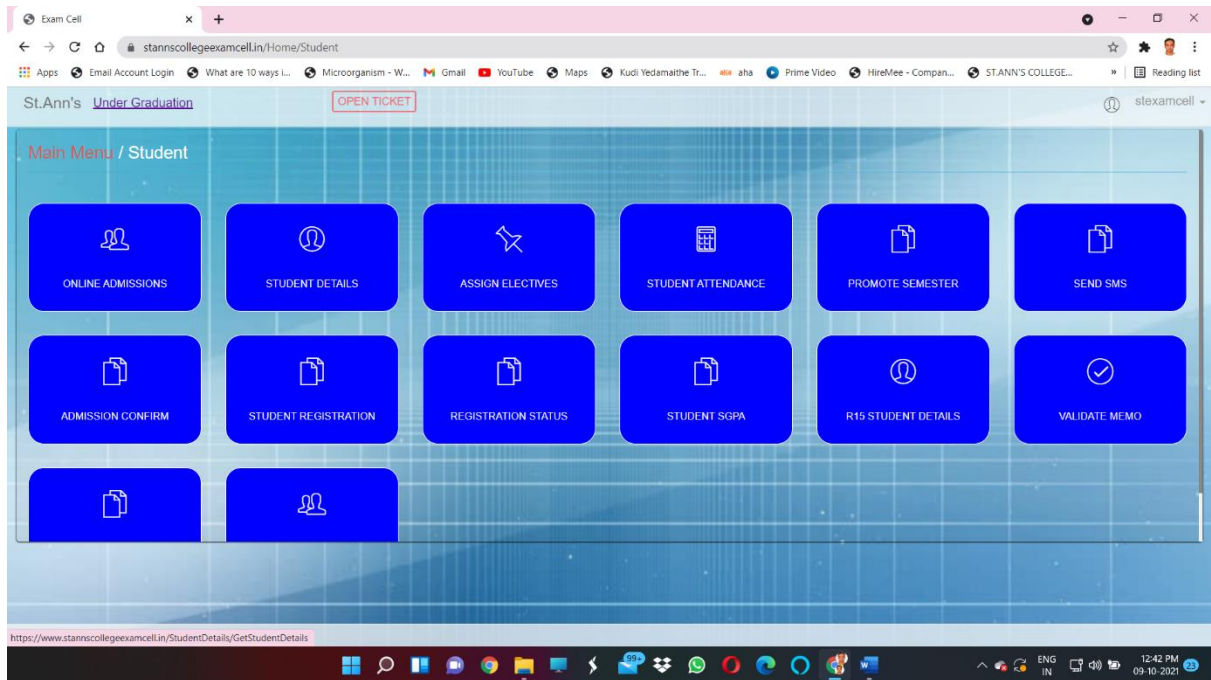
Exam Cell

stannscollegeexamcell.in/Home/Student

Apps Email Account Login What are 10 ways i... Microorganism - W... Gmail YouTube Maps Kudi Yedamaithe Tr... aha Prime Video HireMee - Compan... ST.ANN'S COLLEGE... Reading list

St.Ann's Under Graduation OPEN TICKET stexamcell

Main Menu / Student

ONLINE ADMISSIONS
STUDENT DETAILS
ASSIGN ELECTIVES
STUDENT ATTENDANCE
PROMOTE SEMESTER
SEND SMS
ADMISSION CONFIRM
STUDENT REGISTRATION
REGISTRATION STATUS
STUDENT SGPA
R15 STUDENT DETAILS
VALIDATE MEMO

https://www.stannscollegeexamcell.in/StudentDetails/GetStudentDetails

99+

ENG IN 12:42 PM 09-10-2021 23